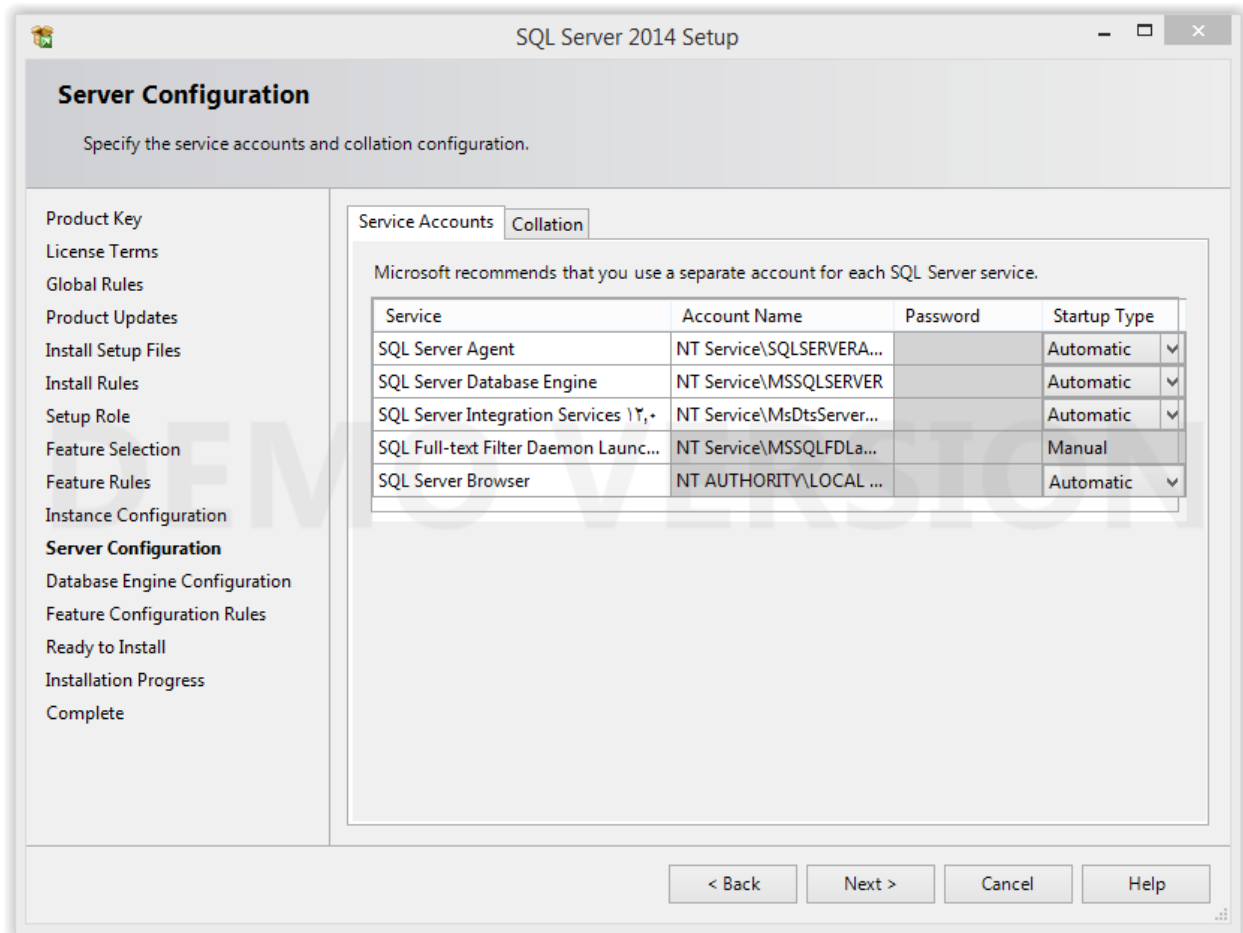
SQL Server 2014 Setup

Server Configuration

Specify the service accounts and collation configuration.

Product Key
License Terms
Global Rules
Product Updates
Install Setup Files
Install Rules
Setup Role
Feature Selection
Feature Rules
Instance Configuration
Server Configuration
Database Engine Configuration
Feature Configuration Rules
Ready to Install
Installation Progress
Complete

Service Accounts | Collation

Microsoft recommends that you use a separate account for each SQL Server service.

| Service | Account Name | Password | Startup Type |
|---|---|---|---|
| SQL Server Agent | NT Service\SQLSERVERA... | | Automatic |
| SQL Server Database Engine | NT Service\MSSQLSERVER | | Automatic |
| SQL Server Integration Services ۱۲,۰ | NT Service\MsDtsServer... | | Automatic |
| SQL Full-text Filter Daemon Launc... | NT Service\MSSQLFDLa... | | Manual |
| SQL Server Browser | NT AUTHORITY\LOCAL ... | | Automatic |

DEMO VERSION

< Back | Next > | Cancel | Help